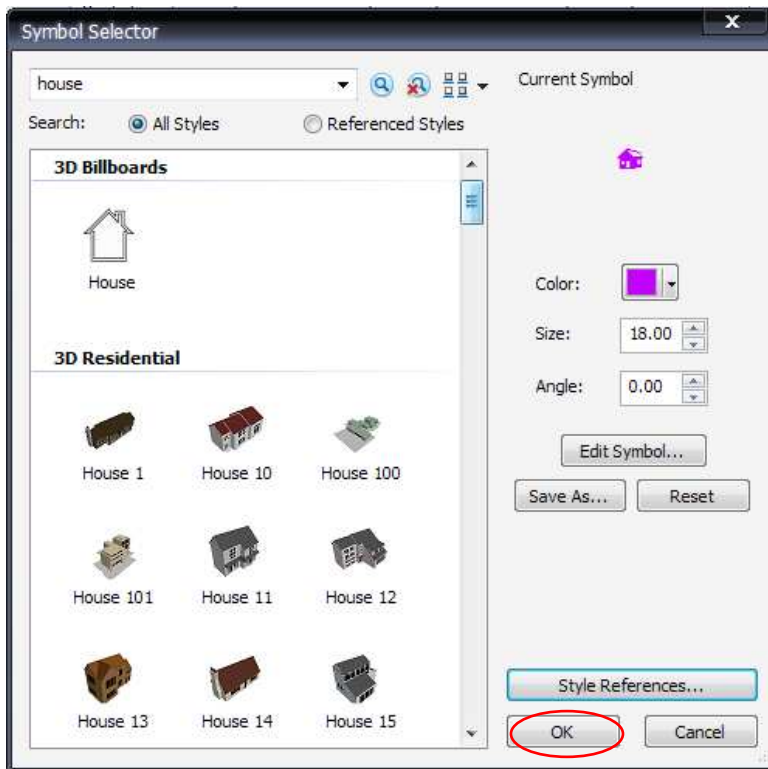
Symbol Selector

x

house

Current Symbol

Search: All Styles Referenced Styles

3D Billboards

House

3D Residential

House 1 House 10 House 100

House 101 House 11 House 12

House 13 House 14 House 15

Color:

Size: 18.00

Angle: 0.00

Edit Symbol...

Save As... Reset

Style References...

OK Cancel